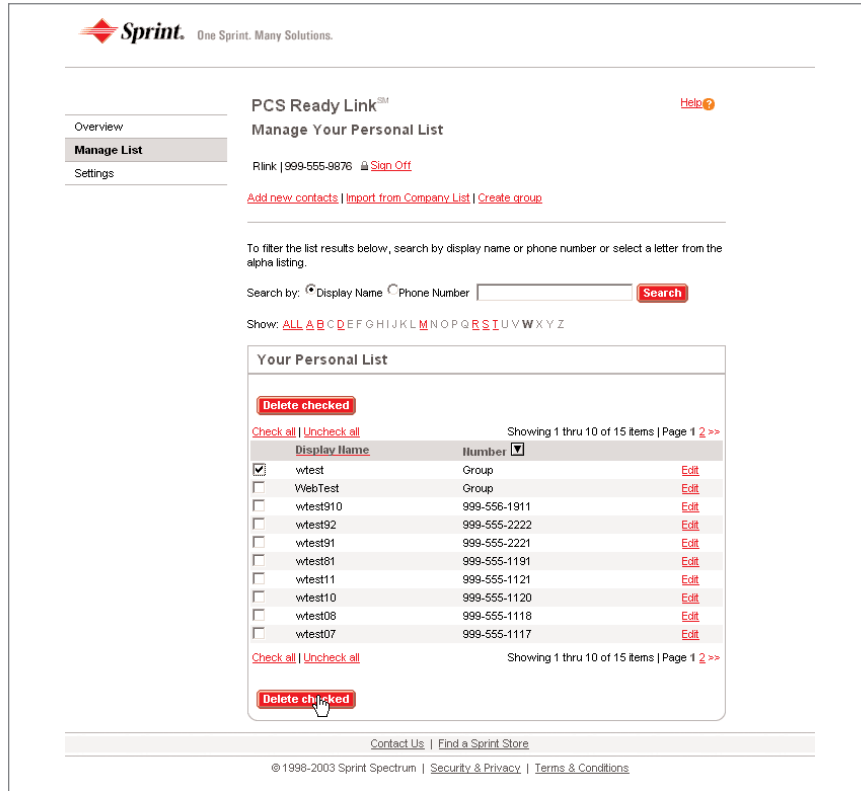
Sprint. One Sprint. Many Solutions.

Overview
Manage List
Settings

PCS Ready Link$^{SM}$

Help

Manage Your Personal List

Rlink | 999-555-9876 Sign Off

Add new contacts | Import from Company List | Create group

To filter the list results below, search by display name or phone number or select a letter from the alpha listing.

Search by: Display Name Phone Number Search

Show: ALL A B C D E F G H I J K L M N O P Q R S T U V W X Y Z

Your Personal List

Delete checked

Check all | Uncheck all

Showing 1 thru 10 of 15 items | Page 1 2 >>

| | Display Name | Number | |
|---|---|---|---|
| ☑ | wtest | Group | Edit |
| ☐ | WebTest | Group | Edit |
| ☐ | wtest910 | 999-556-1911 | Edit |
| ☐ | wtest92 | 999-555-2222 | Edit |
| ☐ | wtest91 | 999-555-2221 | Edit |
| ☐ | wtest81 | 999-555-1191 | Edit |
| ☐ | wtest11 | 999-555-1121 | Edit |
| ☐ | wtest10 | 999-555-1120 | Edit |
| ☐ | wtest08 | 999-555-1118 | Edit |
| ☐ | wtest07 | 999-555-1117 | Edit |

Check all | Uncheck all

Showing 1 thru 10 of 15 items | Page 1 2 >>

Delete checked

Contact Us | Find a Sprint Store

©1998-2003 Sprint Spectrum | Security & Privacy | Terms & Conditions